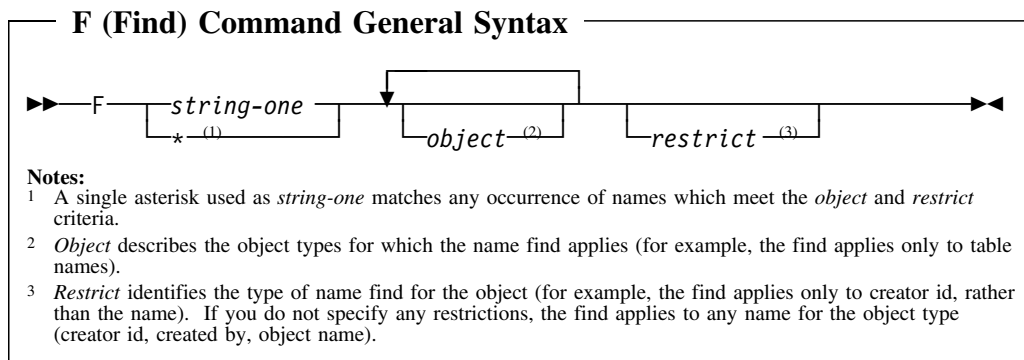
F (Find) Command General Syntax

F string-one
* (1)
object (2)
restrict (3)

Notes:
1 A single asterisk used as string-one matches any occurrence of names which meet the object and restrict criteria.

2 Object describes the object types for which the name find applies (for example, the find applies only to table names).

3 Restrict identifies the type of name find for the object (for example, the find applies only to creator id, rather than the name). If you do not specify any restrictions, the find applies to any name for the object type (creator id, created by, object name).